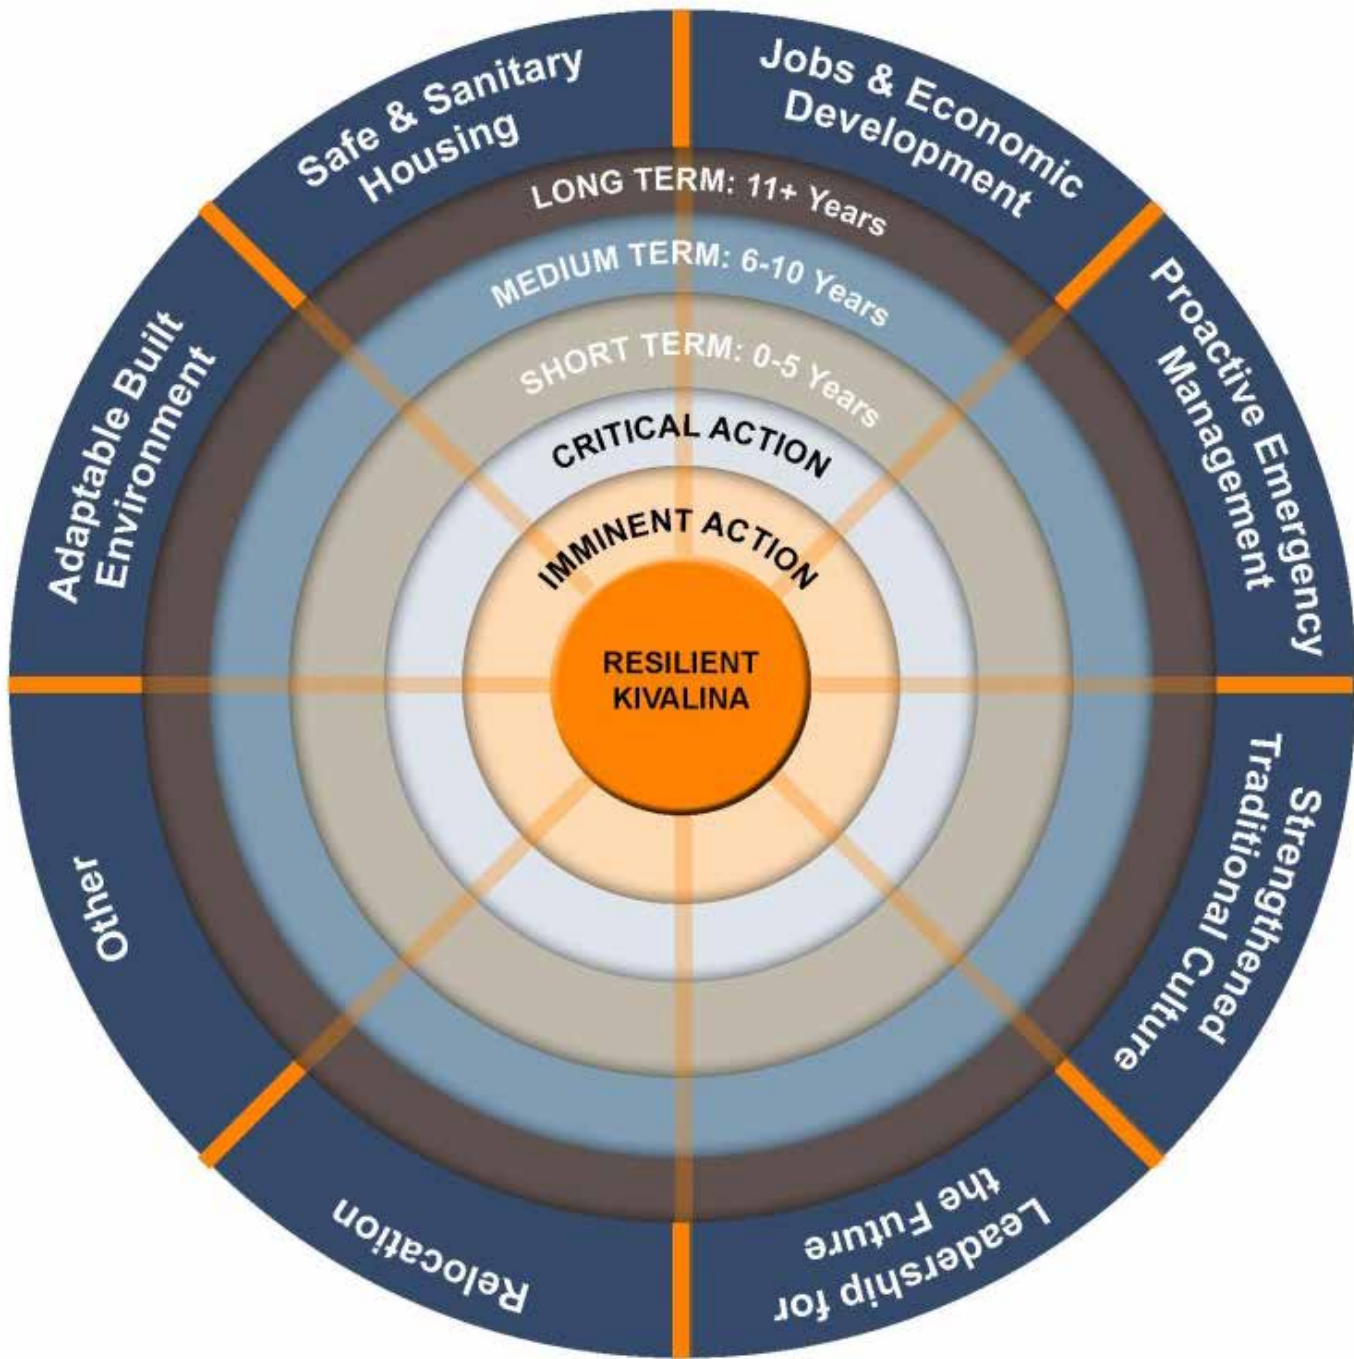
Safe & Sanitary Housing

Jobs & Economic Development

Proactive Emergency Management

Strengthened Traditional Culture

Leadership for the Future

Relocation

Other

Adaptable Built Environment

LONG TERM: 11+ Years

MEDIUM TERM: 6-10 Years

SHORT TERM: 0-5 Years

CRITICAL ACTION

IMMINENT ACTION

RESILIENT KIVALINA